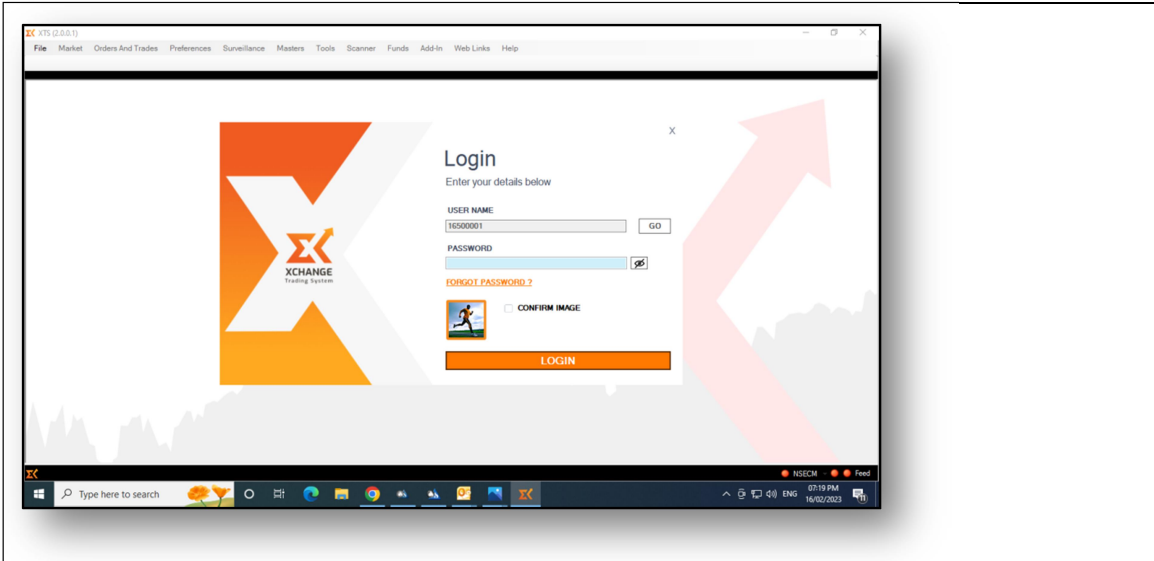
XTS (2.0.0.1)

File Market Orders And Trades Preferences Surveillance Masters Tools Scanner Funds Add-In Web Links Help

XCHANGE
Trading System

X

Login
Enter your details below

USER NAME
16500001
GO

PASSWORD

FORGOT PASSWORD ?

CONFIRM IMAGE

LOGIN

NSECM Feed

Type here to search

ENG 07:19 PM 16/02/2023